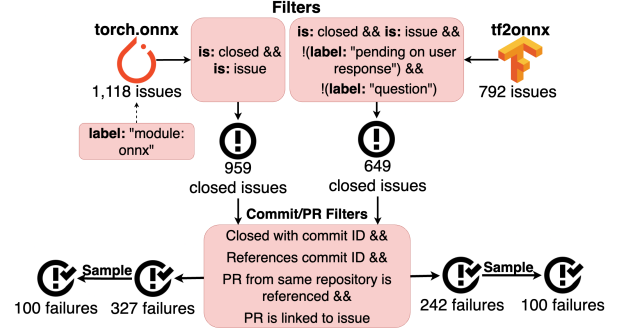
Filters

torch.onnx

1,118 issues

label: "module: onnx"

is: closed && is: issue

is: closed && is: issue && !(label: "pending on user response") && !(label: "question")

tf2onnx

792 issues

959 closed issues

649 closed issues

Commit/PR Filters

Closed with commit ID && References commit ID && PR from same repository is referenced && PR is linked to issue

Sample

100 failures

327 failures

242 failures

Sample

100 failures